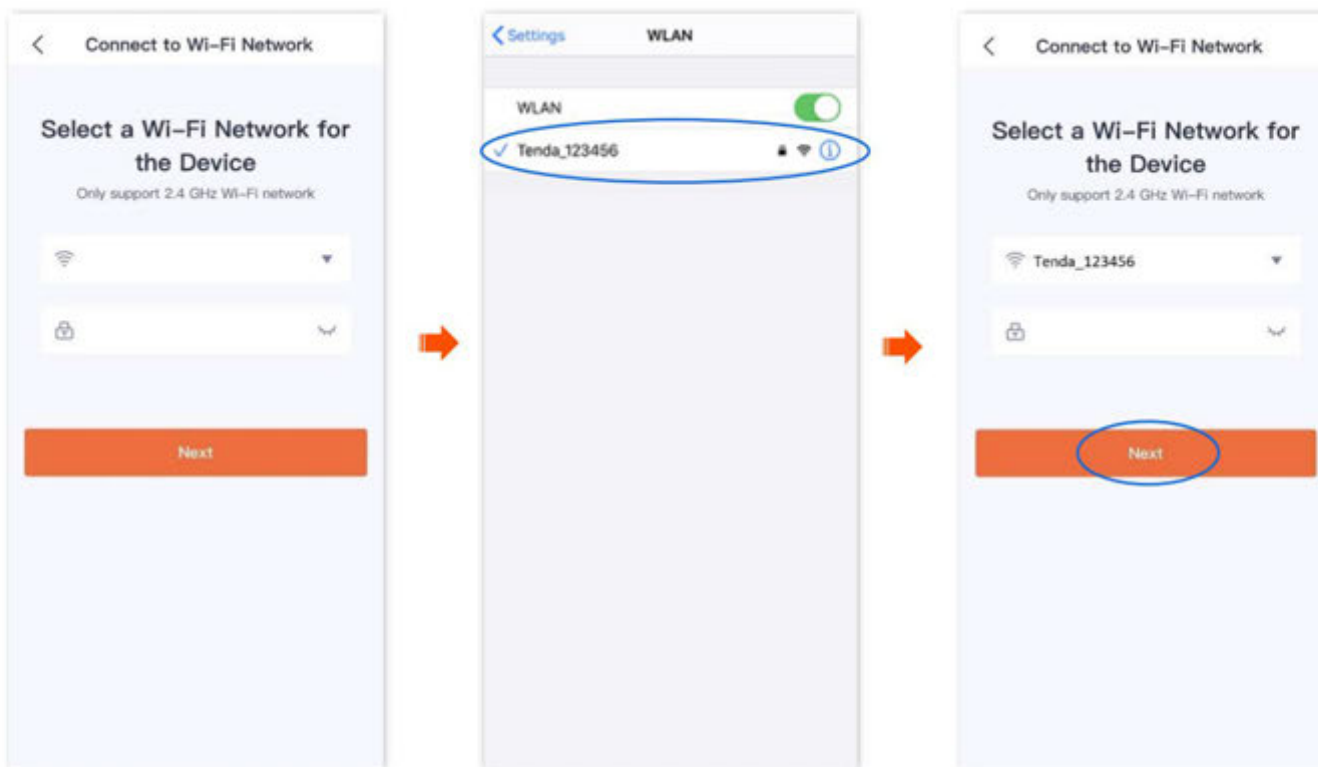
Connect to Wi-Fi Network

Select a Wi-Fi Network for the Device

Only support 2.4 GHz Wi-Fi network

Next

Settings WLAN

WLAN

Tenda_123456

Connect to Wi-Fi Network

Select a Wi-Fi Network for the Device

Only support 2.4 GHz Wi-Fi network

Tenda_123456

Next